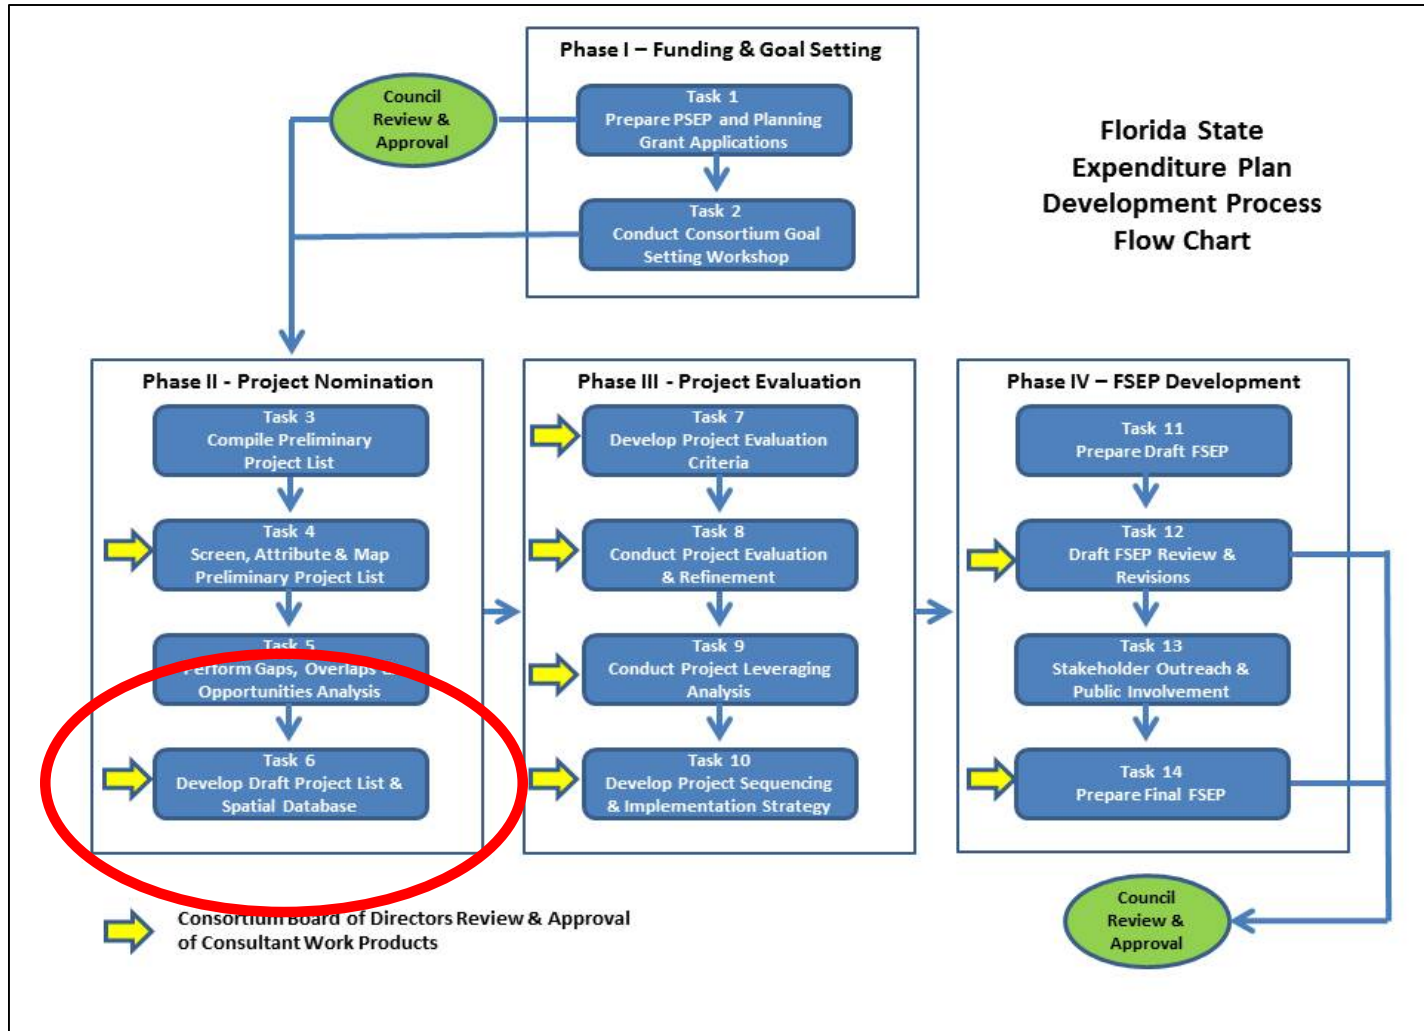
Phase I – Funding & Goal Setting

Council Review & Approval

Task 1
Prepare PSEP and Planning Grant Applications

Task 2
Conduct Consortium Goal Setting Workshop

Florida State Expenditure Plan Development Process Flow Chart

Phase II - Project Nomination

Task 3
Compile Preliminary Project List

Task 4
Screen, Attribute & Map Preliminary Project List

Task 5
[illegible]erform Gaps, Overlaps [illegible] Opportunities Analysis

Task 6
Develop Draft Project List & Spatial Database

Phase III - Project Evaluation

Task 7
Develop Project Evaluation Criteria

Task 8
Conduct Project Evaluation & Refinement

Task 9
Conduct Project Leveraging Analysis

Task 10
Develop Project Sequencing & Implementation Strategy

Phase IV – FSEP Development

Task 11
Prepare Draft FSEP

Task 12
Draft FSEP Review & Revisions

Task 13
Stakeholder Outreach & Public Involvement

Task 14
Prepare Final FSEP

Council Review & Approval

Consortium Board of Directors Review & Approval of Consultant Work Products